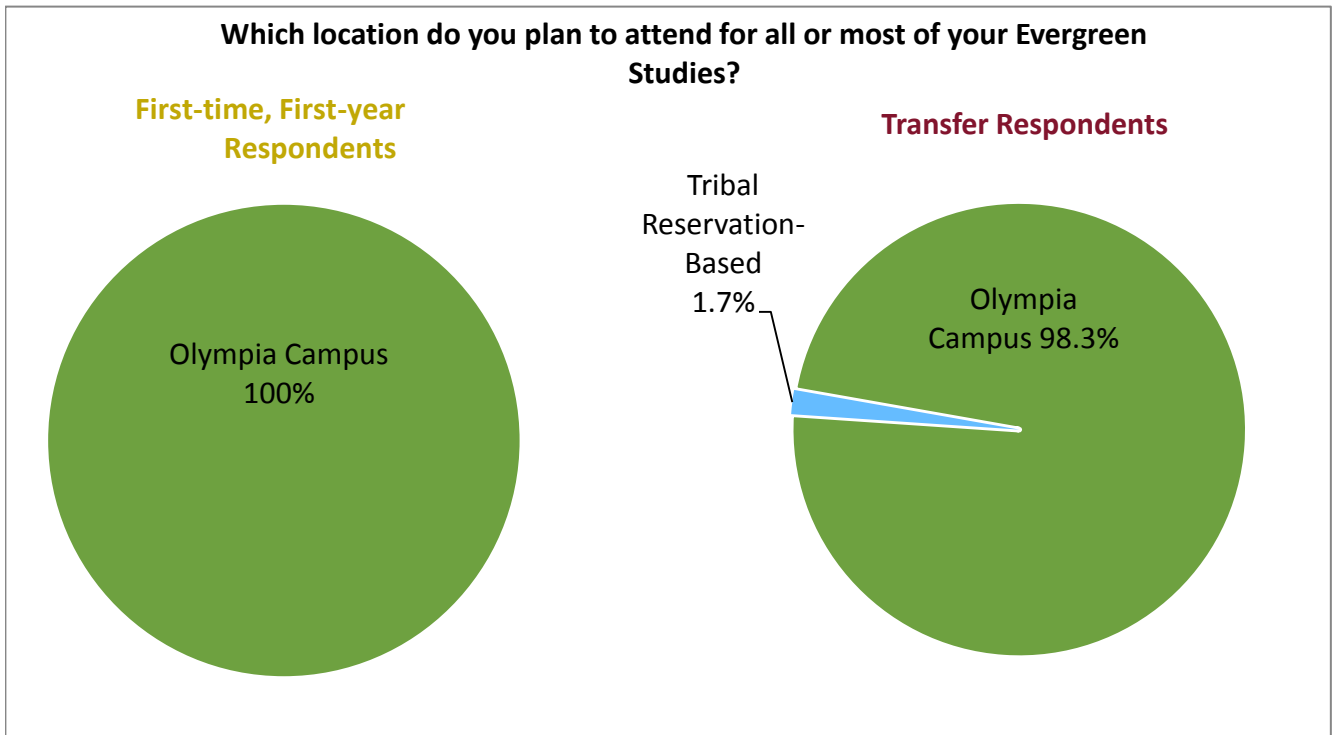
Which location do you plan to attend for all or most of your Evergreen Studies?

First-time, First-year Respondents

Olympia Campus
100%

Transfer Respondents

Tribal Reservation-Based
1.7%

Olympia Campus 98.3%